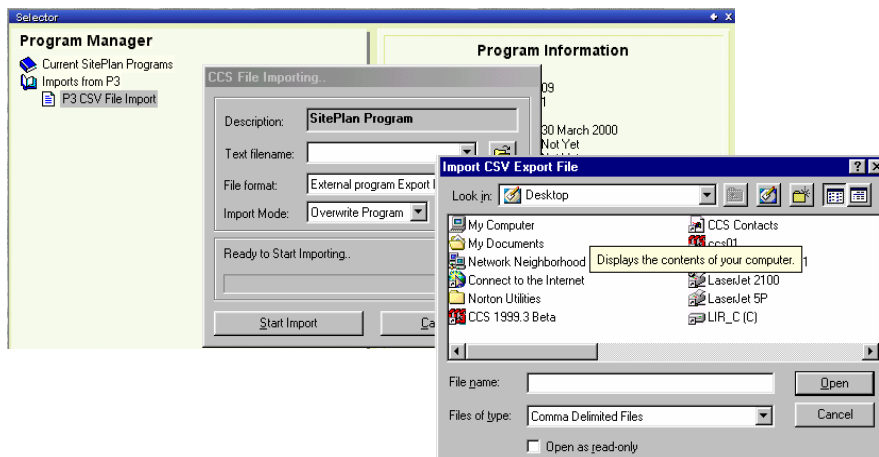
Selector

Program Manager

Current SitePlan Programs

Imports from P3

P3 CSV File Import

Program Information

09

1

30 March 2000

Not Yet

CCS File Importing..

Description: SitePlan Program

Text filename:

File format: External program Export l

Import Mode: Overwrite Program

Ready to Start Importing..

Start Import

Ca

Import CSV Export File

?

Look in: Desktop

My Computer

My Documents

Network Neighborhood

Connect to the Internet

Norton Utilities

CCS 1999.3 Beta

CCS Contacts

ccs01

1

LaserJet 2100

LaserJet 5P

LIR_C (C)

Displays the contents of your computer.

File name:

Files of type: Comma Delimited Files

Open as read-only

Open

Cancel